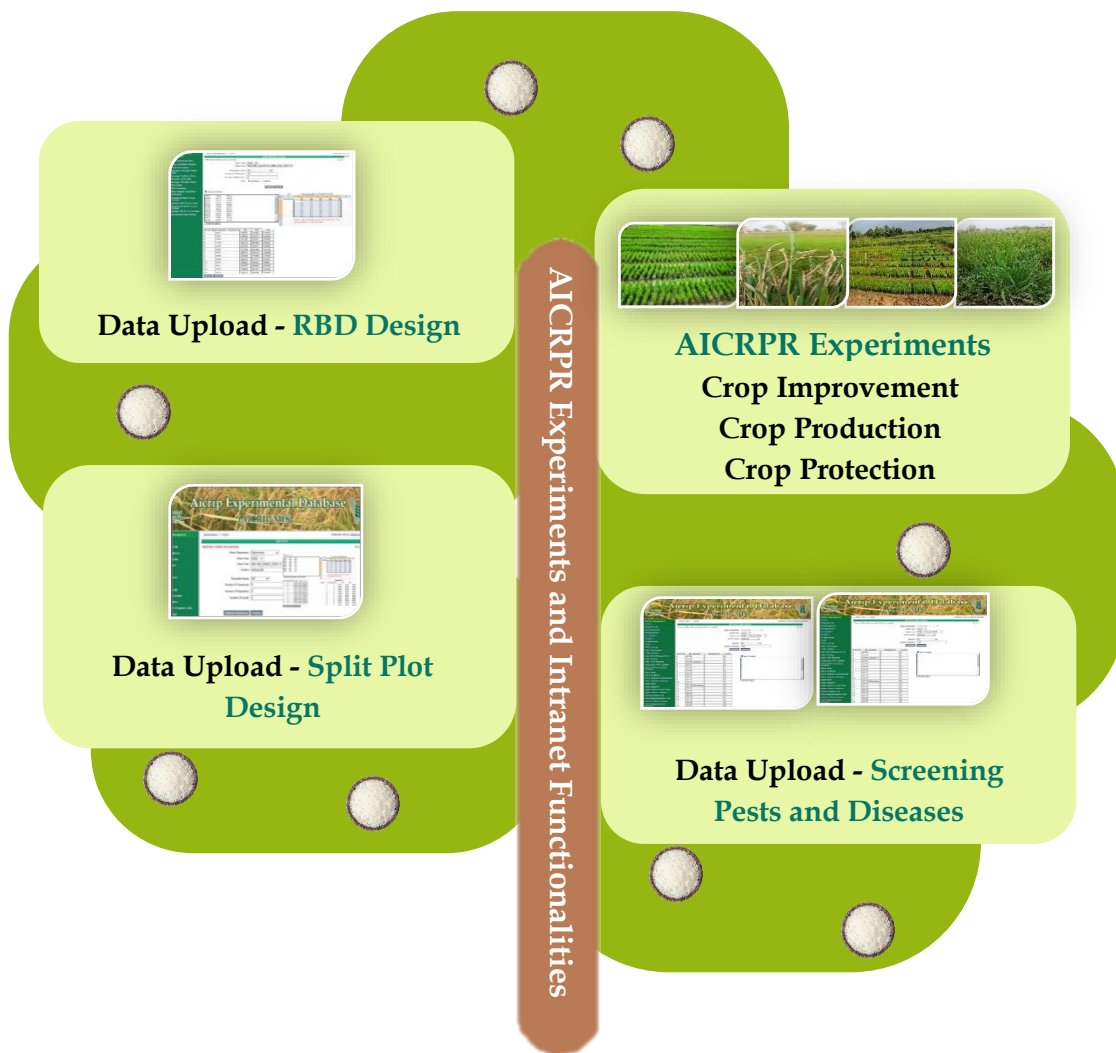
Data Upload - RBD Design

Aicrip Experimental Database

Data Upload - Split Plot Design

AICRPR Experiments and Intranet Functionalities

AICRPR Experiments
Crop Improvement
Crop Production
Crop Protection

Aicrip Experimental Database

Aicrip Experimental Database

Data Upload - Screening Pests and Diseases